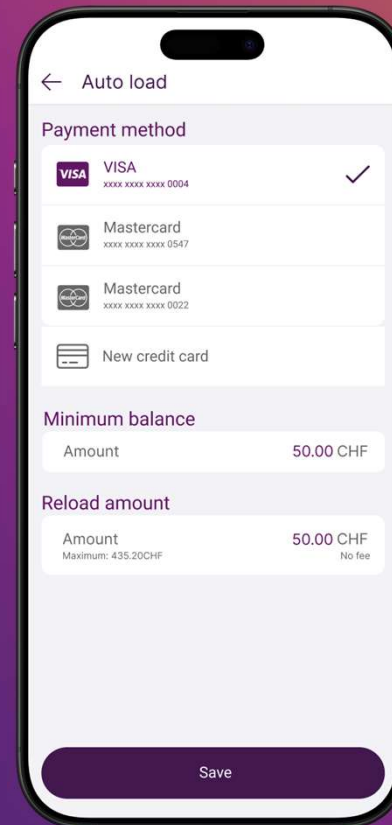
Auto load

Payment method

VISA
VISA
xxxx xxxx xxxx 0004

MasterCard
Mastercard
xxxx xxxx xxxx 0547

MasterCard
Mastercard
xxxx xxxx xxxx 0022

New credit card

Minimum balance

Amount 50.00 CHF

Reload amount

Amount 50.00 CHF
Maximum: 435.20CHF No fee

Save